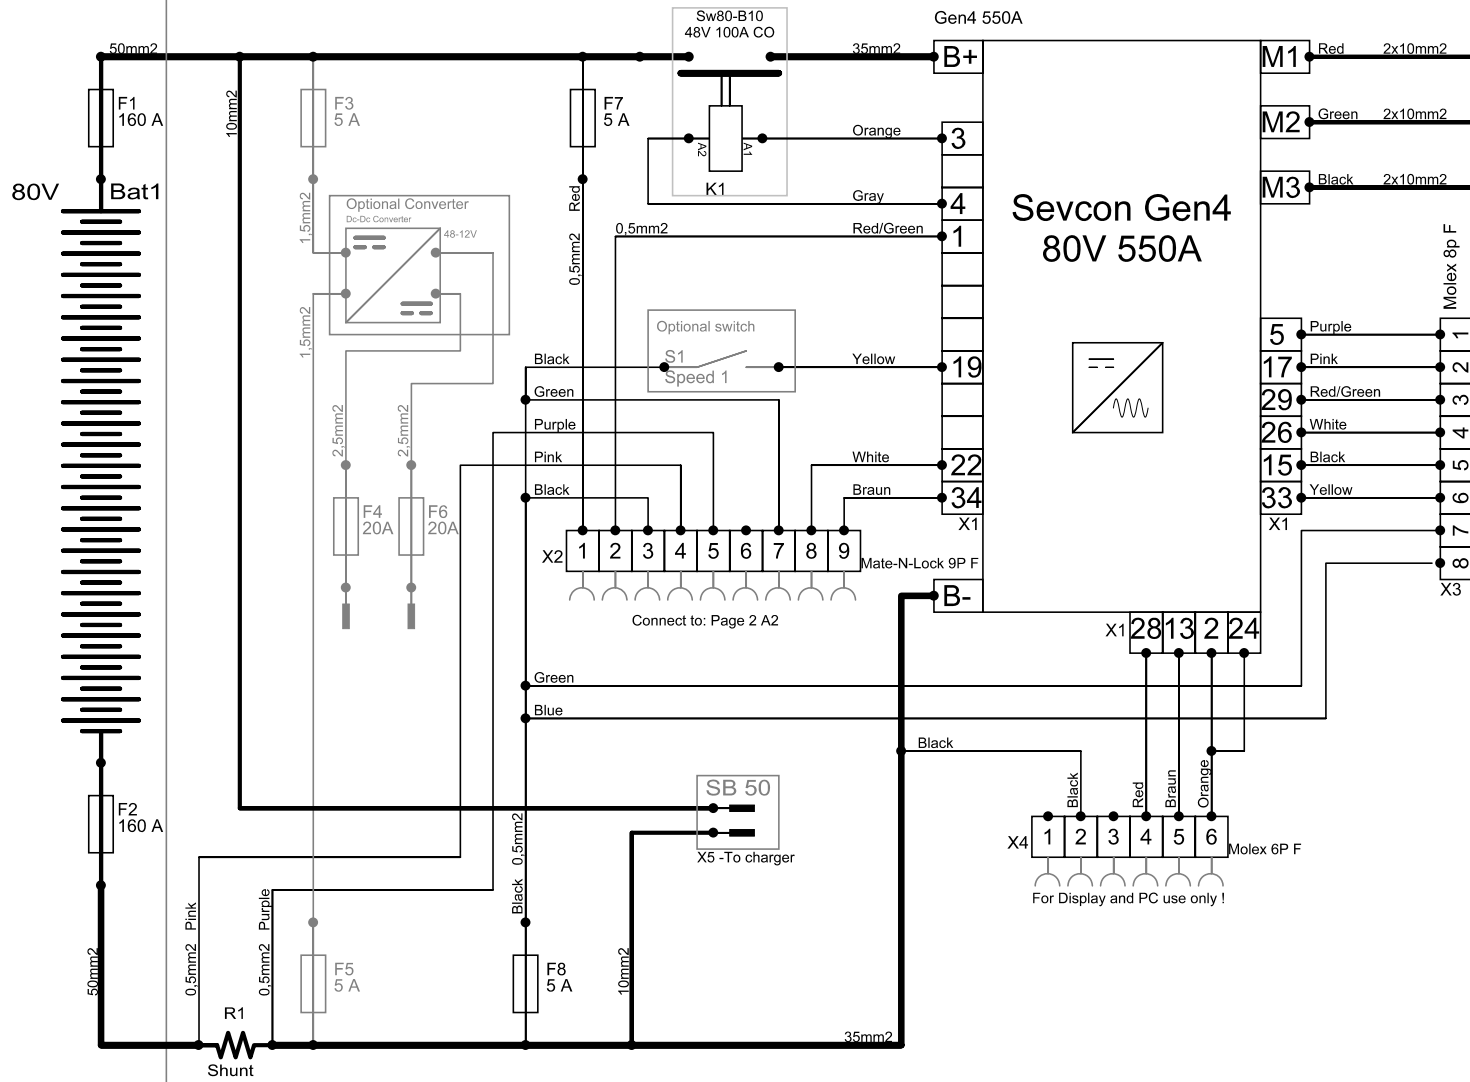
50mm2
F1
160 A
80V
Bat1
10mm2
F3
5 A
1,5mm2
Optional Converter
Dc-Dc Converter
48-12V
1,5mm2
2,5mm2
2,5mm2
F4
20A
F6
20A
F7
5 A
Red
0,5mm2
Sw80-B10
48V 100A CO
A2
A1
K1
35mm2
Gen4 550A
B+
Orange
3
Gray
4
0,5mm2
Red/Green
1
Optional switch
S1
Speed 1
Yellow
19
Black
Green
Purple
Pink
Black
White
22
Braun
34
X1
X2
1
2
3
4
5
6
7
8
9
Mate-N-Lock 9P F
Connect to: Page 2 A2
B-
Sevcon Gen4
80V 550A
M1
Red
2x10mm2
M2
Green
2x10mm2
M3
Black
2x10mm2
Molex 8p F
5
Purple
1
17
Pink
2
29
Red/Green
3
26
White
4
15
Black
5
33
Yellow
6
X1
7
8
X3
X1
28
13
2
24
Green
Blue
Black
Black
Red
Braun
Orange
X4
1
2
3
4
5
6
Molex 6P F
For Display and PC use only !
SB 50
X5 -To charger
F2
160 A
50mm2
0,5mm2 Pink
0,5mm2 Purple
F5
5 A
Black 0,5mm2
F8
5 A
10mm2
35mm2
R1
Shunt